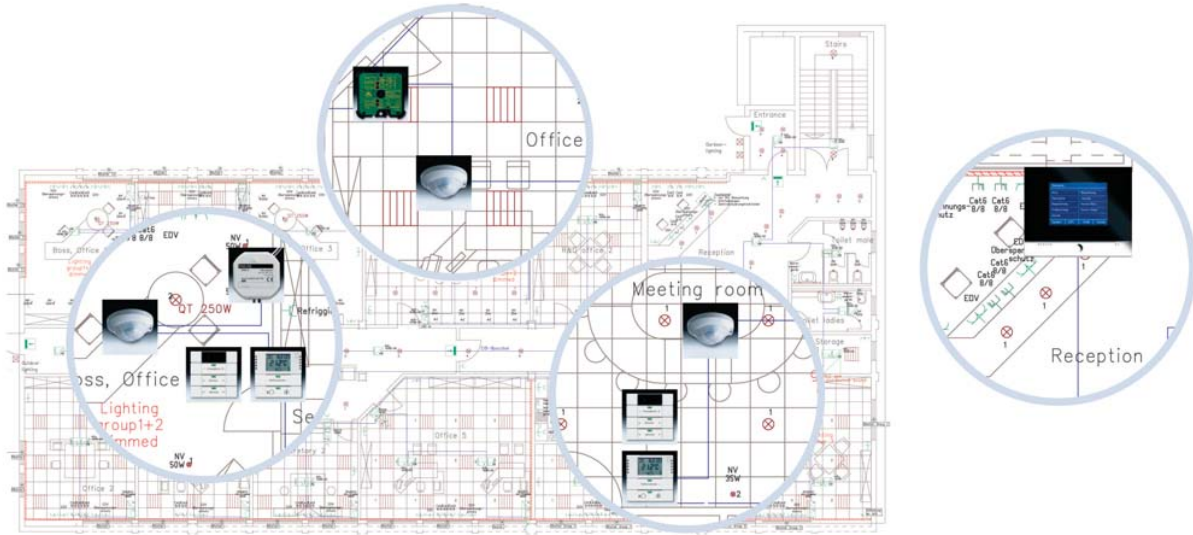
Stairs

Entrance

Office

Reception

Toilet male

Toilet ladies

Storage

Boss, Office

Office 3

R&D office 2

Office 5

Office 2

Cat6 8/8

EDV

NV 50W

QT 250W

Refrige

oss, Office

Lighting roup1+2 mmed

NV 50W

Se

Meeting room

1

1

1

NV 35W

2

Cat6 Cat6 8/8 8/8

nungs- chutz

EDV

Überspan schutz

Cat6 8/8

EDV

1

1

Reception